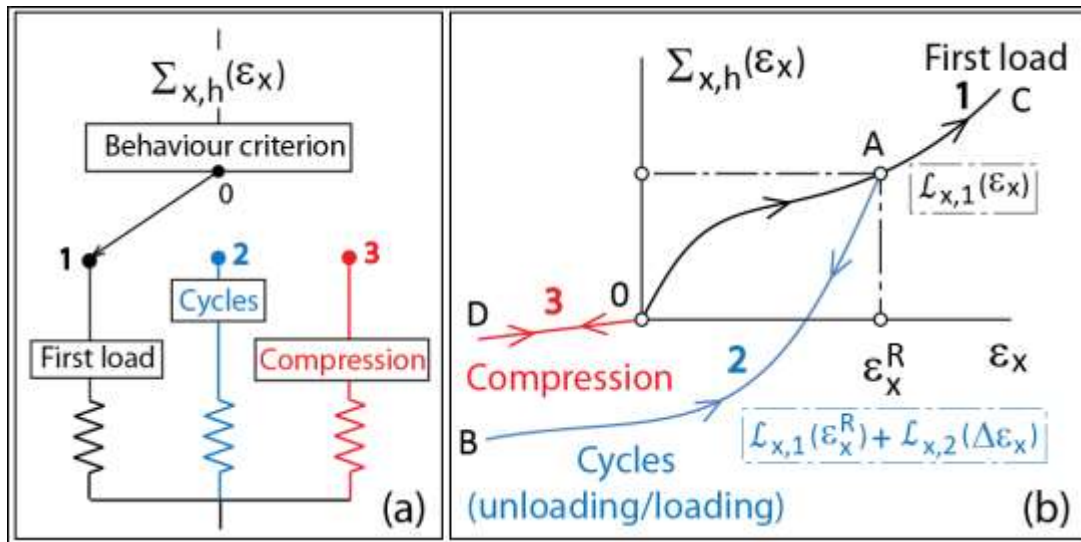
$\Sigma_{x,h}(\varepsilon_x)$

Behaviour criterion

0

1

2

3

Cycles

First load

Compression

(a)

$\Sigma_{x,h}(\varepsilon_x)$

First load

1

C

A

$\mathcal{L}_{x,1}(\varepsilon_x)$

D

3

0

$\varepsilon_x^R$

$\varepsilon_x$

Compression

2

B

$\mathcal{L}_{x,1}(\varepsilon_x^R) + \mathcal{L}_{x,2}(\Delta\varepsilon_x)$

Cycles (unloading/loading)

(b)